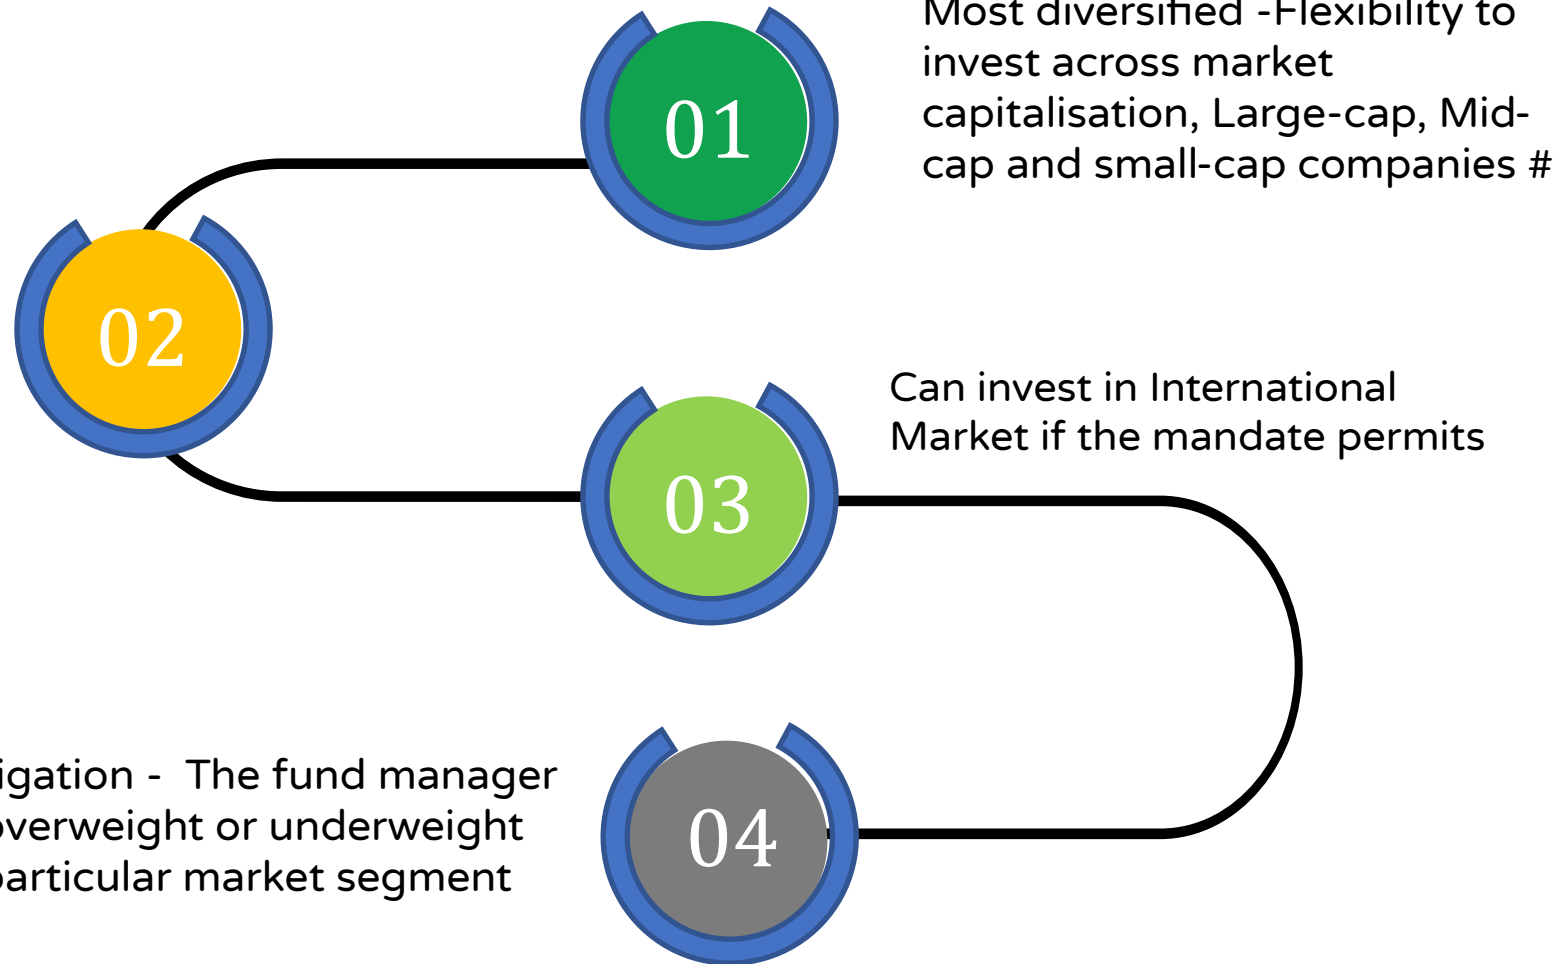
01

Most diversified -Flexibility to invest across market capitalisation, Large-cap, Mid-cap and small-cap companies #

02

03

Can invest in International Market if the mandate permits

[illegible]igation - The fund manager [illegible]overweight or underweight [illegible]particular market segment

04